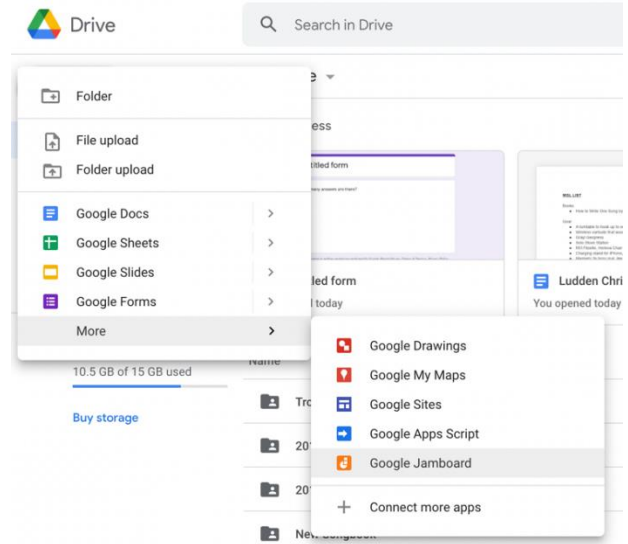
Drive

Search in Drive

Folder

File upload

Folder upload

Google Docs

Google Sheets

Google Slides

Google Forms

More

e

ess

titled form

led form

l today

Ludden Chri

You opened today

Name

10.5 GB of 15 GB used

Buy storage

Tro

201

201

New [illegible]

Google Drawings

Google My Maps

Google Sites

Google Apps Script

Google Jamboard

Connect more apps